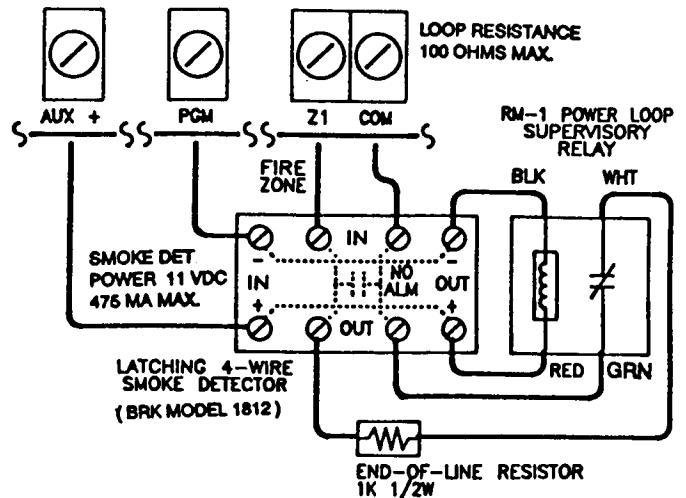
LOOP RESISTANCE
100 OHMS MAX.

AUX +
PGM
Z1
COM

RM-1 POWER LOOP SUPERVISORY RELAY

FIRE ZONE

BLK
WHT

SMOKE DET POWER 11 VDC 475 MA MAX.

−
IN
NO ALM
OUT
IN
+
OUT
+

RED
GRN

LATCHING 4-WIRE SMOKE DETECTOR
(BRK MODEL 1812)

END-OF-LINE RESISTOR
1K 1/2W